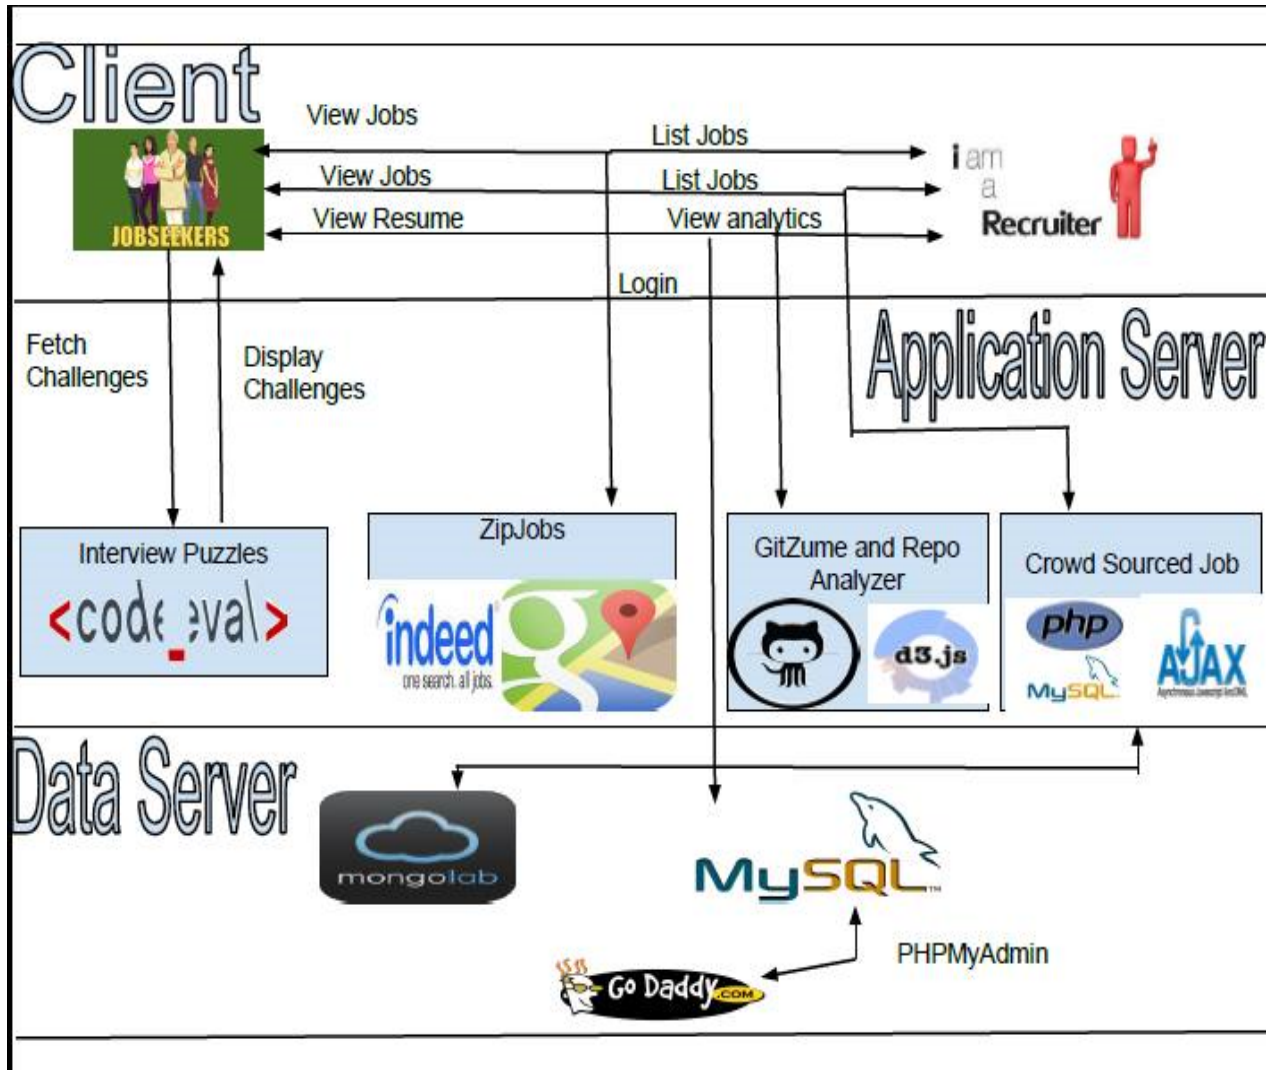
Client

View Jobs

List Jobs

JOBSEEKERS

View Jobs

List Jobs

View Resume

View analytics

i am a Recruiter

Login

Fetch Challenges

Display Challenges

Application Server

Interview Puzzles

<code_eval>

ZipJobs

indeed one search. all jobs.

GitZume and Repo Analyzer

d3.js

Crowd Sourced Job

php

MySQL

AJAX

Data Server

mongolab

MySQL

PHPMyAdmin

Go Daddy.com